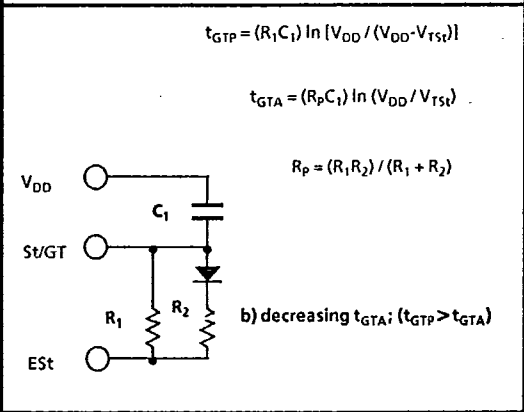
$t_{GTP} = (R_1C_1) \ln [V_{DD} / (V_{DD} - V_{TSt})]$

$t_{GTA} = (R_PC_1) \ln (V_{DD} / V_{TSt})$

$R_P = (R_1R_2) / (R_1 + R_2)$

$V_{DD}$

$C_1$

St/GT

$R_1$

$R_2$

b) decreasing $t_{GTA}$; ($t_{GTP} > t_{GTA}$)

ESt